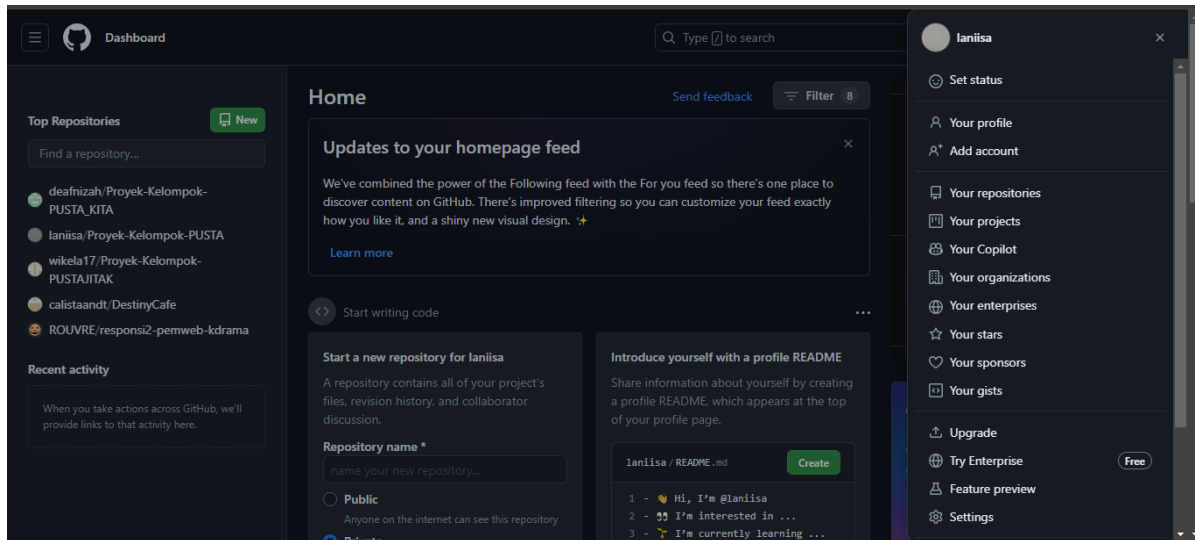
Dashboard

Type / to search

Top Repositories

New

Find a repository...

deafnizah/Proyek-Kelompok-PUSTA_KITA

laniisa/Proyek-Kelompok-PUSTA

wikela17/Proyek-Kelompok-PUSTAJITAK

calistaandt/DestinyCafe

ROUVRE/responsi2-pemweb-kdrama

Recent activity

When you take actions across GitHub, we'll provide links to that activity here.

Home

Send feedback

Filter 8

Updates to your homepage feed

We've combined the power of the Following feed with the For you feed so there's one place to discover content on GitHub. There's improved filtering so you can customize your feed exactly how you like it, and a shiny new visual design. ✨

Learn more

Start writing code

Start a new repository for laniisa

A repository contains all of your project's files, revision history, and collaborator discussion.

Repository name *

name your new repository...

Public

Anyone on the internet can see this repository

Introduce yourself with a profile README

Share information about yourself by creating a profile README, which appears at the top of your profile page.

laniisa / README.md

Create

1 - 👋 Hi, I'm @laniisa
2 - 👀 I'm interested in ...
3 - 🌱 I'm currently learning ...

laniisa

Set status

Your profile

Add account

Your repositories

Your projects

Your Copilot

Your organizations

Your enterprises

Your stars

Your sponsors

Your gists

Upgrade

Try Enterprise

Free

Feature preview

Settings